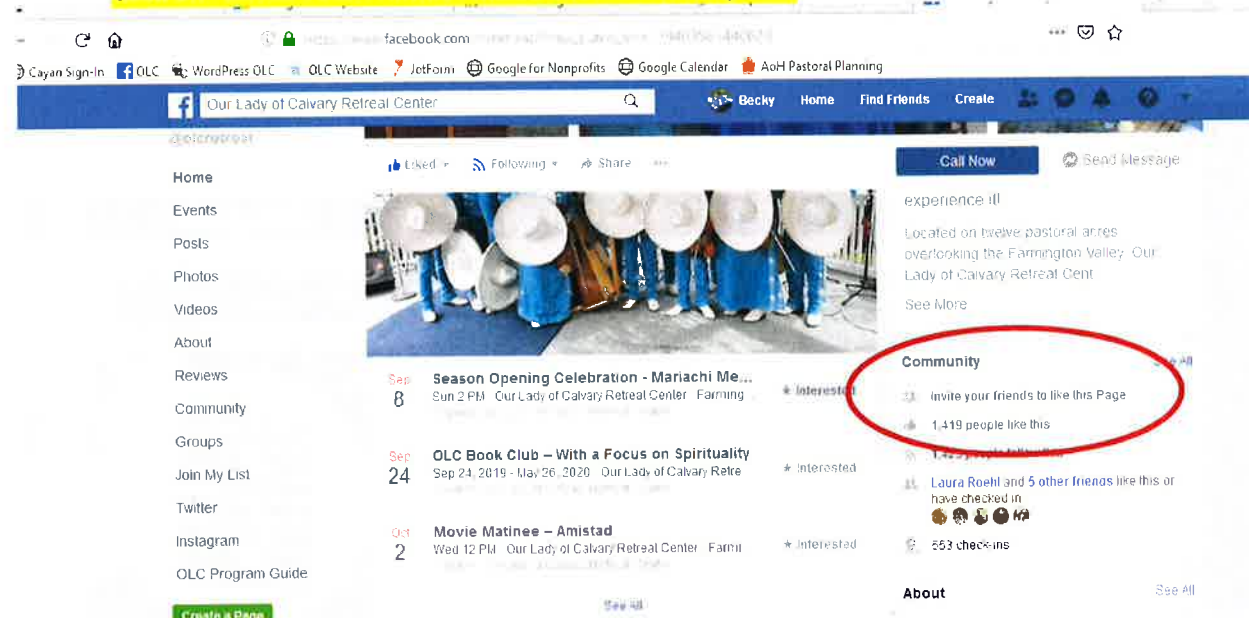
facebook.com

Cayan Sign-In OLC WordPress OLC OLC Website JotForm Google for Nonprofits Google Calendar AoH Pastoral Planning

Our Lady of Calvary Retreat Center

Becky Home Find Friends Create

@olcretreat

Liked Following Share ...

Call Now Send Message

Home
Events
Posts
Photos
Videos
About
Reviews
Community
Groups
Join My List
Twitter
Instagram
OLC Program Guide

Create a Page

experience it!

Located on twelve pastoral acres overlooking the Farmington Valley, Our Lady of Calvary Retreat Cent

See More

Sep 8 Season Opening Celebration - Mariachi Me...
Sun 2 PM · Our Lady of Calvary Retreat Center · Farming
Interested

Sep 24 OLC Book Club – With a Focus on Spirituality
Sep 24, 2019 - May 26, 2020 · Our Lady of Calvary Retre
Interested

Oct 2 Movie Matinee – Amistad
Wed 12 PM · Our Lady of Calvary Retreat Center · Farmi
Interested

See All

Community See All

Invite your friends to like this Page

1,419 people like this

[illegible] people follow this

Laura Roehl and 5 other friends like this or have checked in

553 check-ins

About See All